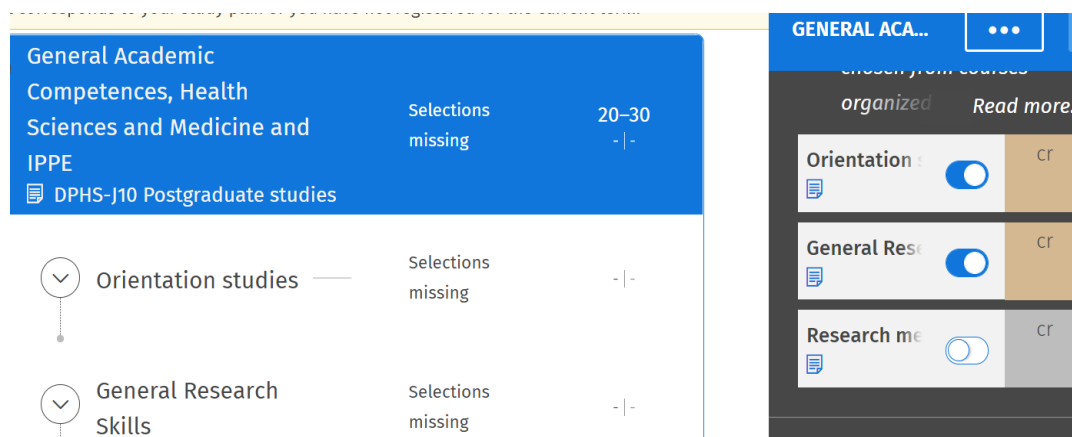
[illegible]

General Academic Competences, Health Sciences and Medicine and IPPE
DPHS-J10 Postgraduate studies

Selections missing

20–30
-|-

Orientation studies

Selections missing

-|-

General Research Skills

Selections missing

-|-

GENERAL ACA...

•••

chosen from courses
organized
Read more

Orientation s

cr

General Res

cr

Research me

cr